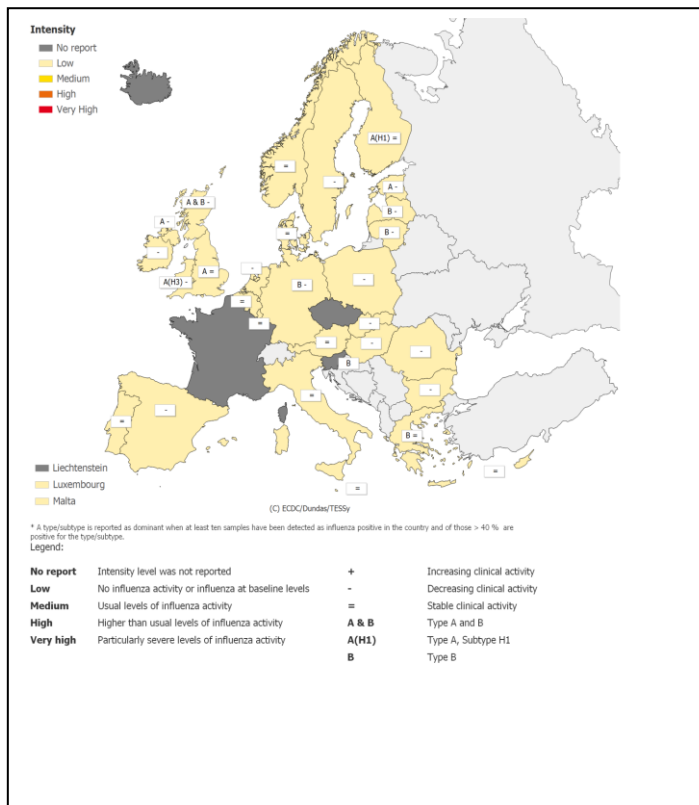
Intensity
No report
Low
Medium
High
Very High

A(H1) =
=
-
A -
B -
B -
A & B -
A -
-
=
A =
A(H3) -
=
-
B -
-
=
=
-
-
-
B
-
=
-
=
-
B =
=
=

Liechtenstein
Luxembourg
Malta

(C) ECDC/Dundas/TESSy

* A type/subtype is reported as dominant when at least ten samples have been detected as influenza positive in the country and of those > 40 % are positive for the type/subtype.
Legend:

| | | | |
|---|---|---|---|
| No report | Intensity level was not reported | + | Increasing clinical activity |
| Low | No influenza activity or influenza at baseline levels | - | Decreasing clinical activity |
| Medium | Usual levels of influenza activity | = | Stable clinical activity |
| High | Higher than usual levels of influenza activity | A & B | Type A and B |
| Very high | Particularly severe levels of influenza activity | A(H1) | Type A, Subtype H1 |
| | | B | Type B |